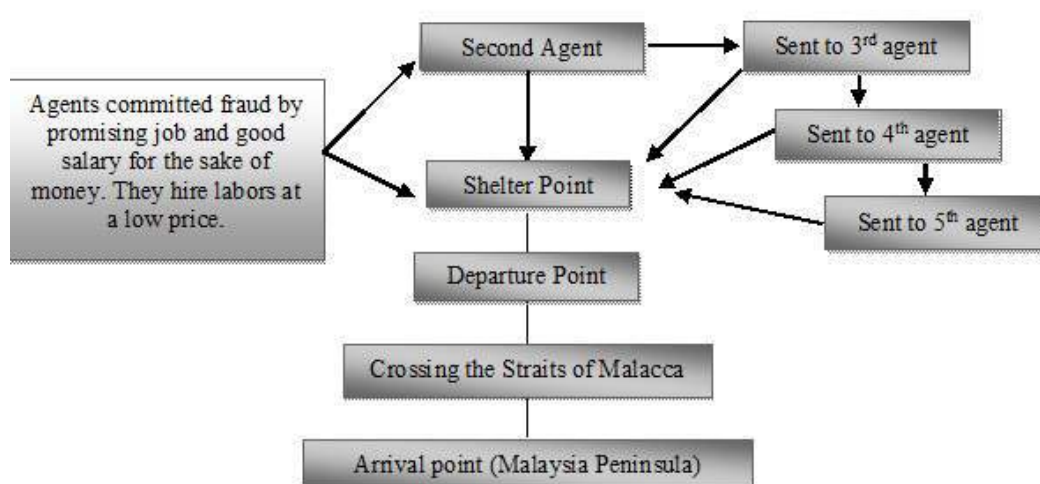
Agents committed fraud by promising job and good salary for the sake of money. They hire labors at a low price.

Second Agent

Sent to 3$^{rd}$ agent

Sent to 4$^{th}$ agent

Sent to 5$^{th}$ agent

Shelter Point

Departure Point

Crossing the Straits of Malacca

Arrival point (Malaysia Peninsula)